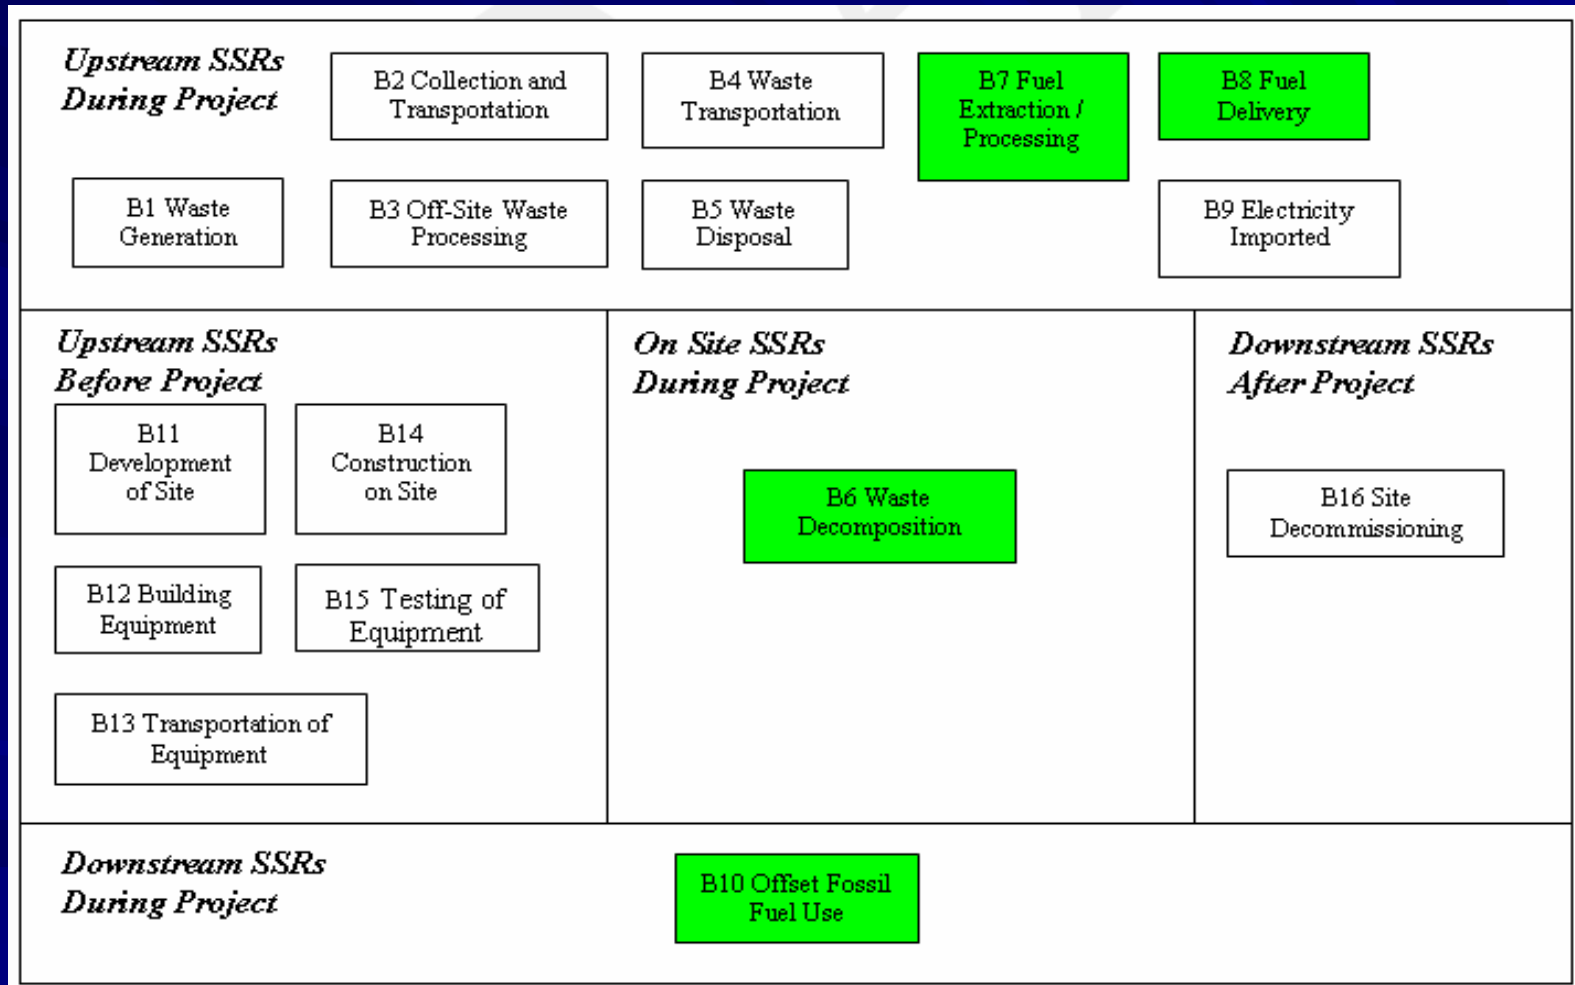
Upstream SSRs During Project

B2 Collection and Transportation

B4 Waste Transportation

B7 Fuel Extraction / Processing

B8 Fuel Delivery

B1 Waste Generation

B3 Off-Site Waste Processing

B5 Waste Disposal

B9 Electricity Imported

Upstream SSRs Before Project

B11 Development of Site

B14 Construction on Site

B12 Building Equipment

B15 Testing of Equipment

B13 Transportation of Equipment

On Site SSRs During Project

B6 Waste Decomposition

Downstream SSRs After Project

B16 Site Decommissioning

Downstream SSRs During Project

B10 Offset Fossil Fuel Use